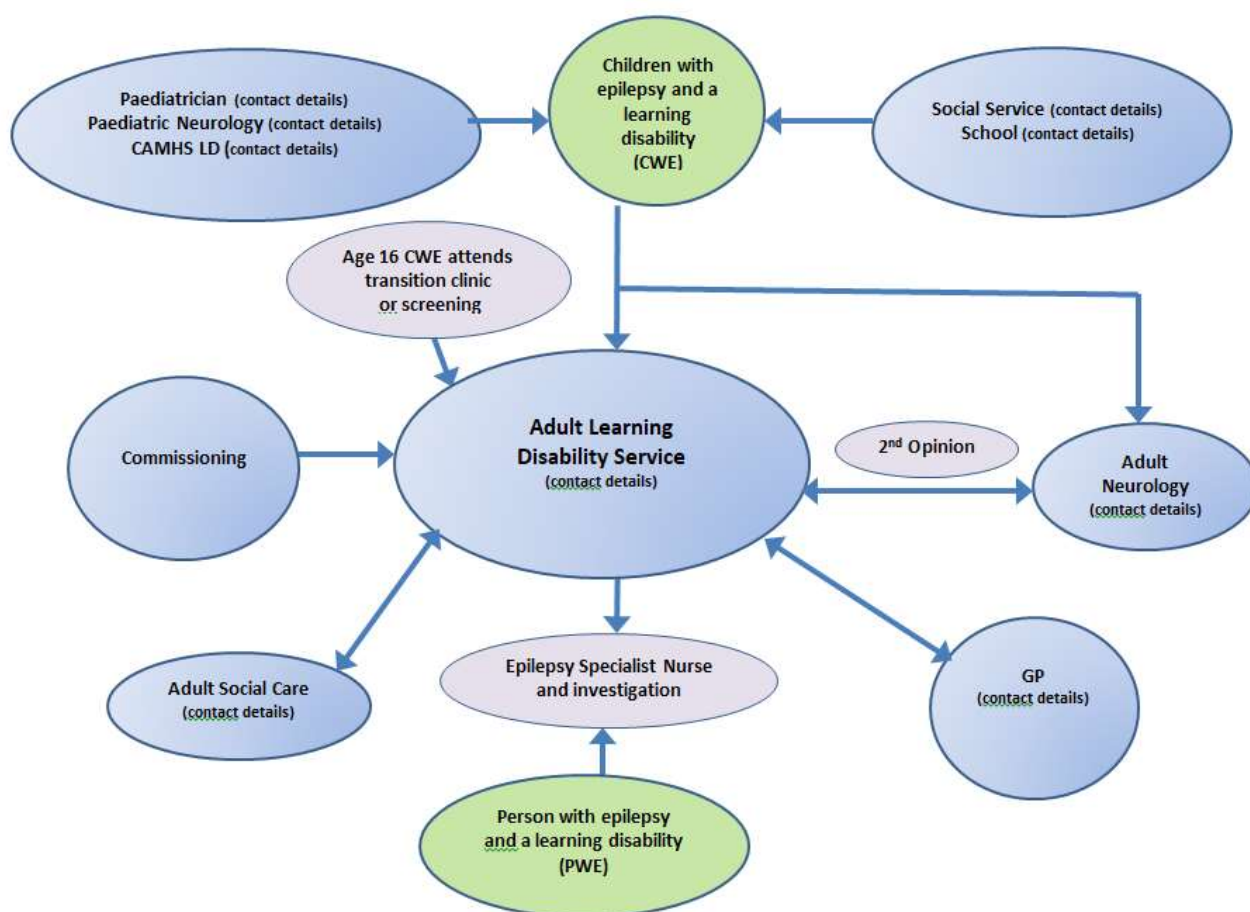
Paediatrician (contact details)
Paediatric Neurology (contact details)
CAMHS LD (contact details)

Children with epilepsy and a learning disability (CWE)

Social Service (contact details)
School (contact details)

Age 16 CWE attends transition clinic or screening

Commissioning

Adult Learning Disability Service
(contact details)

2$^{nd}$ Opinion

Adult Neurology
(contact details)

Adult Social Care
(contact details)

Epilepsy Specialist Nurse and investigation

GP
(contact details)

Person with epilepsy and a learning disability (PWE)